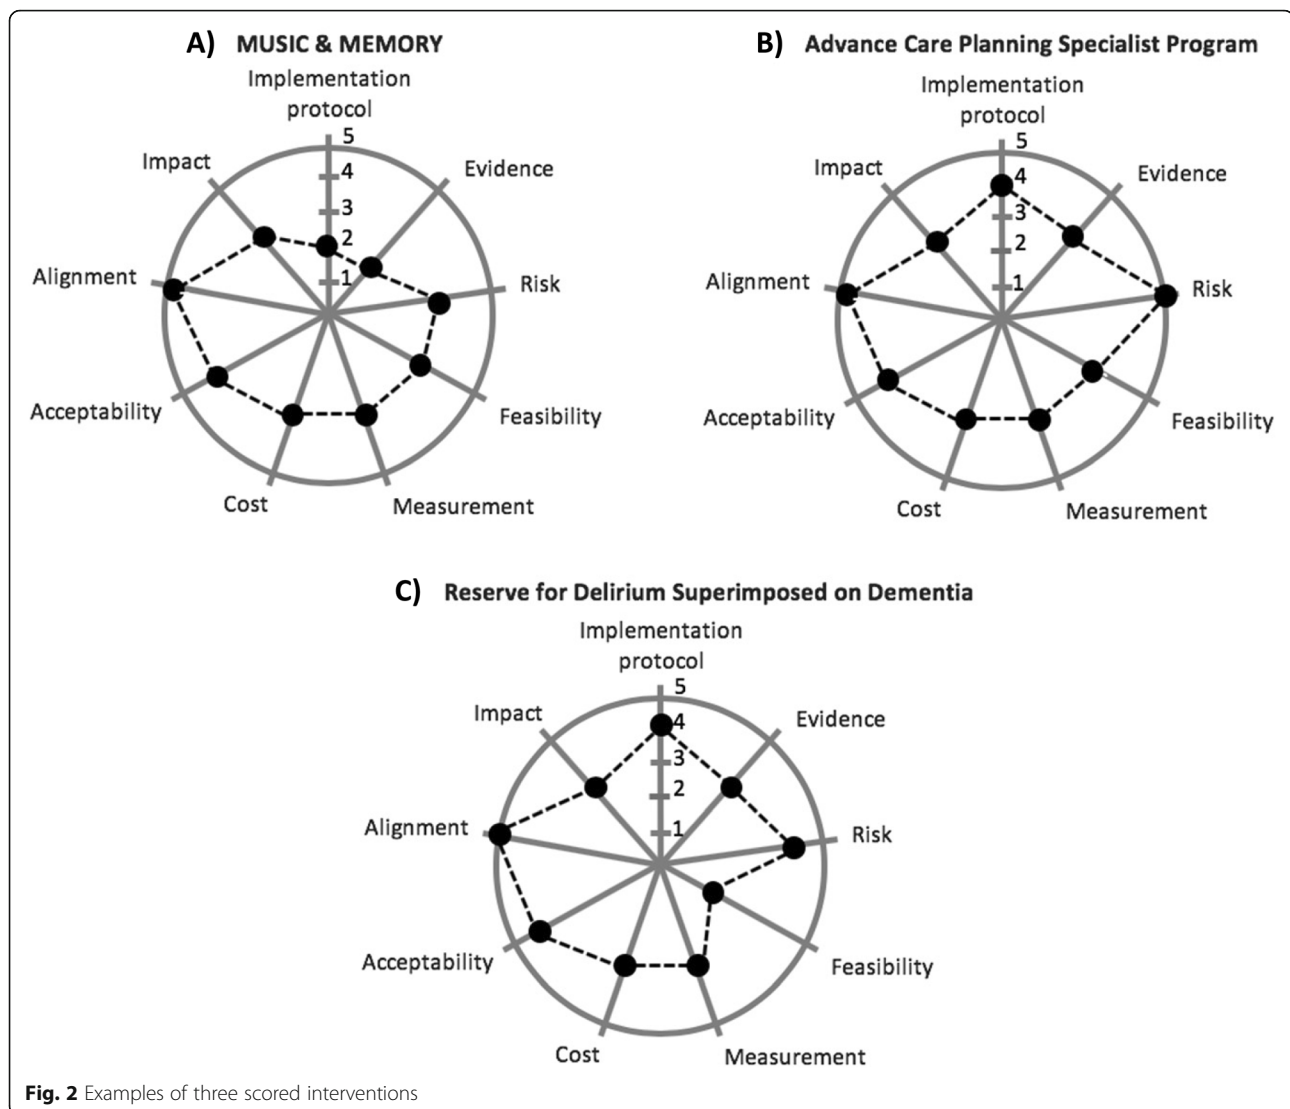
A) MUSIC & MEMORY

Implementation protocol
5
4
3
2
1
Evidence
Risk
Feasibility
Measurement
Cost
Acceptability
Alignment
Impact

B) Advance Care Planning Specialist Program

Implementation protocol
5
4
3
2
1
Evidence
Risk
Feasibility
Measurement
Cost
Acceptability
Alignment
Impact

C) Reserve for Delirium Superimposed on Dementia

Implementation protocol
5
4
3
2
1
Evidence
Risk
Feasibility
Measurement
Cost
Acceptability
Alignment
Impact

Fig. 2 Examples of three scored interventions